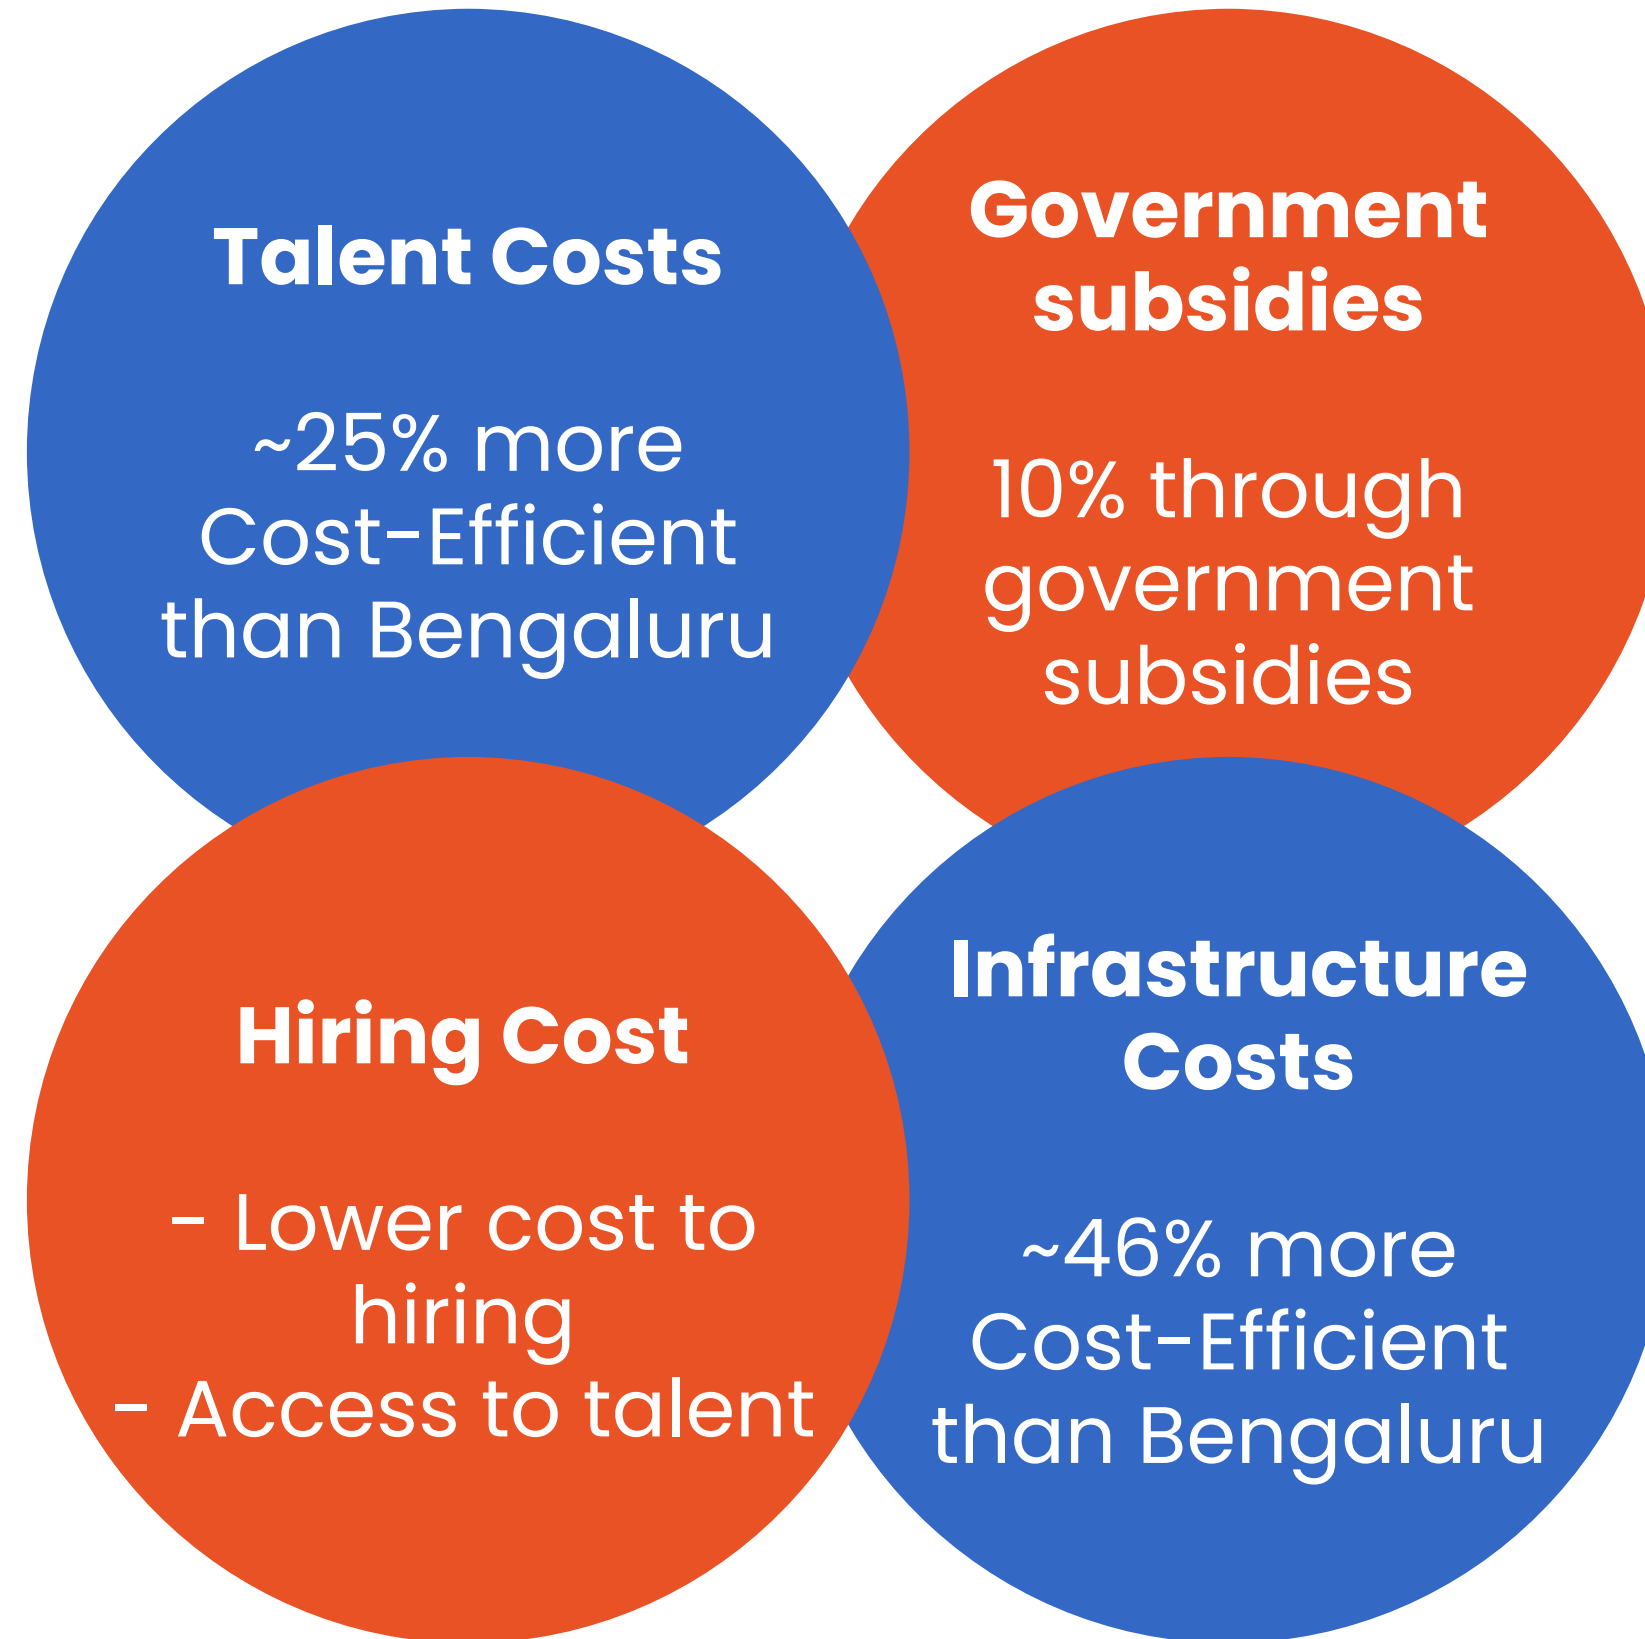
Talent Costs

~25% more Cost-Efficient than Bengaluru

Government subsidies

10% through government subsidies

Hiring Cost

- Lower cost to hiring
- Access to talent

Infrastructure Costs

~46% more Cost-Efficient than Bengaluru